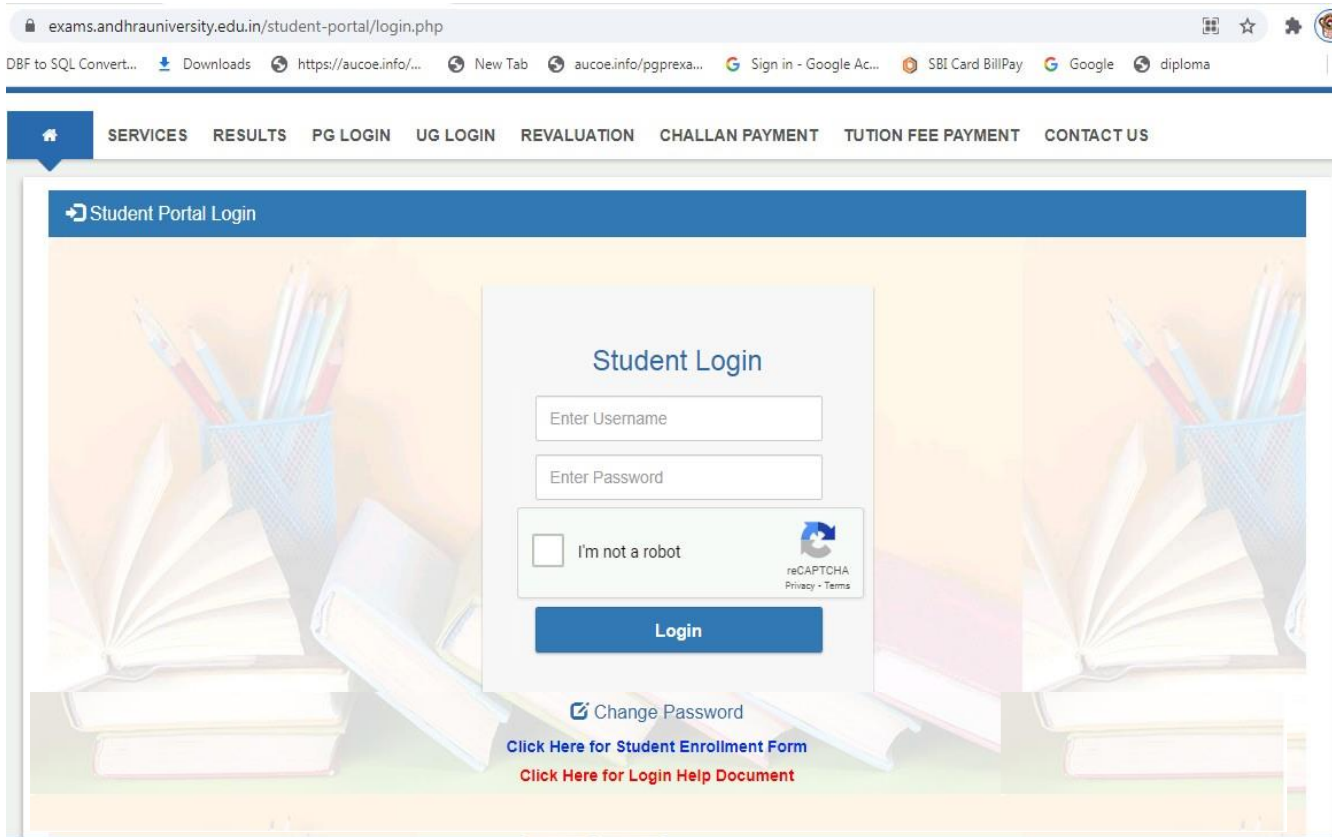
exams.andhrauniversity.edu.in/student-portal/login.php

DBF to SQL Convert... Downloads https://aucoe.info/... New Tab aucoe.info/pgprexa... Sign in - Google Ac... SBI Card BillPay Google diploma

SERVICES RESULTS PG LOGIN UG LOGIN REVALUATION CHALLAN PAYMENT TUTION FEE PAYMENT CONTACT US

Student Portal Login

Student Login

Enter Username

Enter Password

I'm not a robot

reCAPTCHA
Privacy - Terms

Login

Change Password

Click Here for Student Enrollment Form

Click Here for Login Help Document